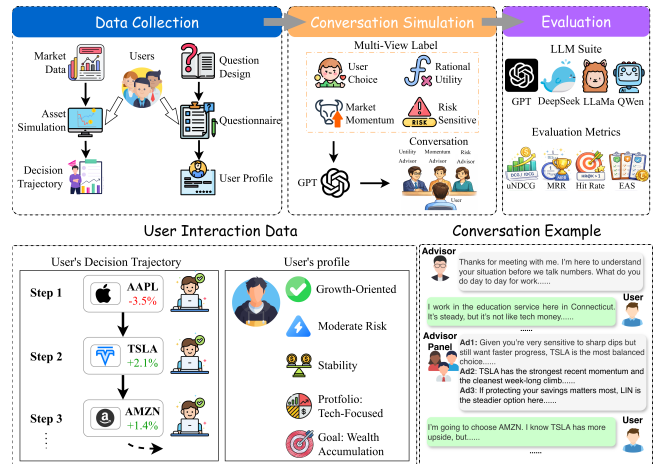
Data Collection

Market Data

Users

Question Design

Asset Simulation

Questionnaire

Decision Trajectory

User Profile

Conversation Simulation

Multi-View Label

User Choice

Rational Utility

Market Momentum

Risk Sensitive

RISK

Conversation

Utility Advisor

Momentum Advisor

Risk Advisor

GPT

User

Evaluation

LLM Suite

GPT

DeepSeek

LLaMa

QWen

Evaluation Metrics

uNDCG

MRR

Hit Rate

EAS

User Interaction Data

User's Decision Trajectory

Step 1

AAPL

-3.5%

Step 2

TSLA

+2.1%

Step 3

AMZN

+1.4%

⋮

User's profile

Growth-Oriented

Moderate Risk

Stability

Profolio: Tech-Focused

Goal: Wealth Accumulation

Conversation Example

Advisor

Thanks for meeting with me. I'm here to understand your situation before we talk numbers. What do you do day to day for work......

I work in the education service here in Connecticut. It's steady, but it's not like tech money......

User

......

Advisor Panel

Ad1: Given you're very sensitive to sharp dips but still want faster progress, TSLA is the most balanced choice......

Ad2: TSLA has the strongest recent momentum and the cleanest week-long climb......

Ad3: If protecting your savings matters most, LIN is the steadier option here......

I'm going to choose AMZN. I know TSLA has more upside, but......

User

......